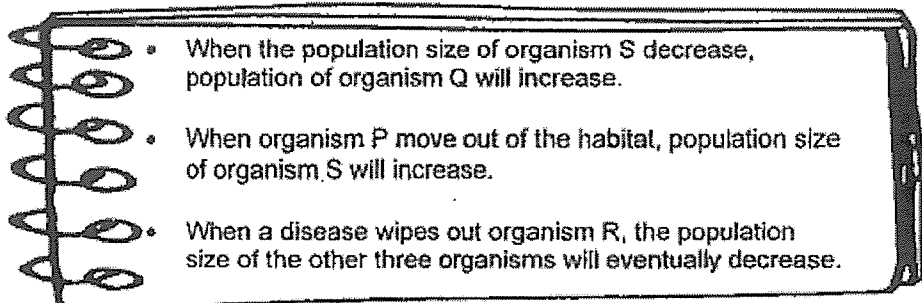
- When the population size of organism S decrease, population of organism Q will increase.
- When organism P move out of the habital, population size of organism S will increase.
- When a disease wipes out organism R, the population size of the other three organisms will eventually decrease.